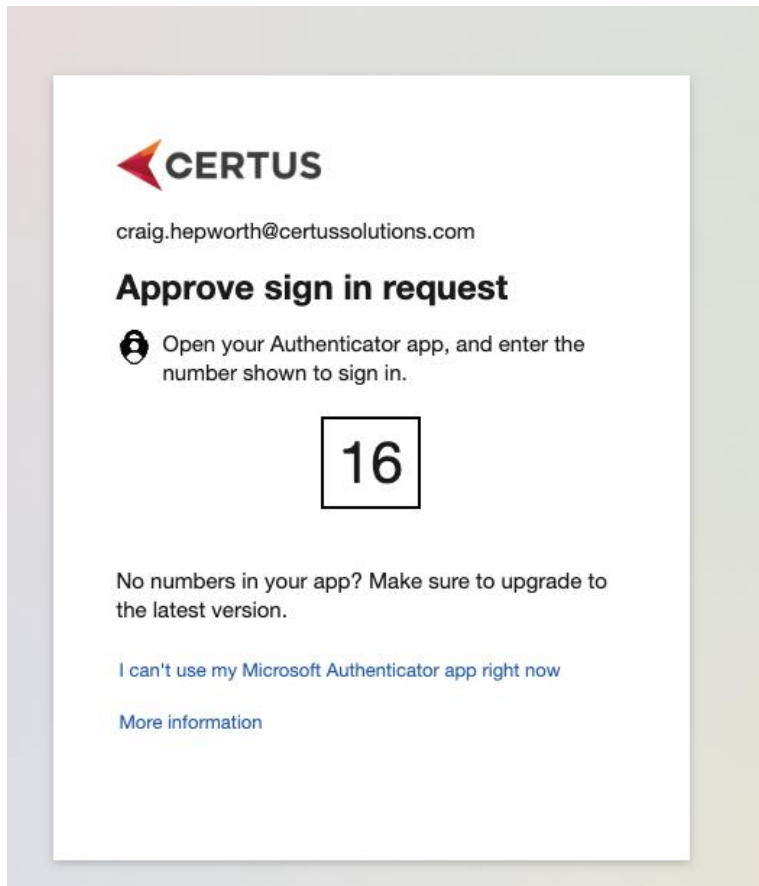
CERTUS

craig.hepworth@certussolutions.com

Approve sign in request

Open your Authenticator app, and enter the number shown to sign in.

16

No numbers in your app? Make sure to upgrade to the latest version.

I can't use my Microsoft Authenticator app right now

More information